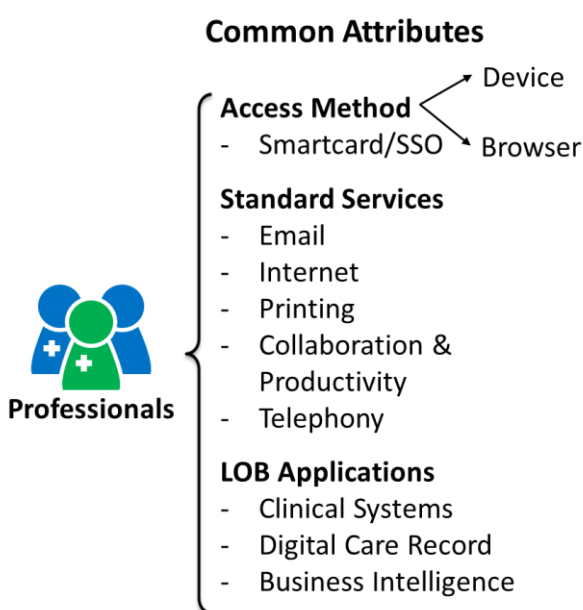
Common Attributes

Professionals

Access Method
- Smartcard/SSO

Device
Browser

Standard Services
- Email
- Internet
- Printing
- Collaboration & Productivity
- Telephony

LOB Applications
- Clinical Systems
- Digital Care Record
- Business Intelligence